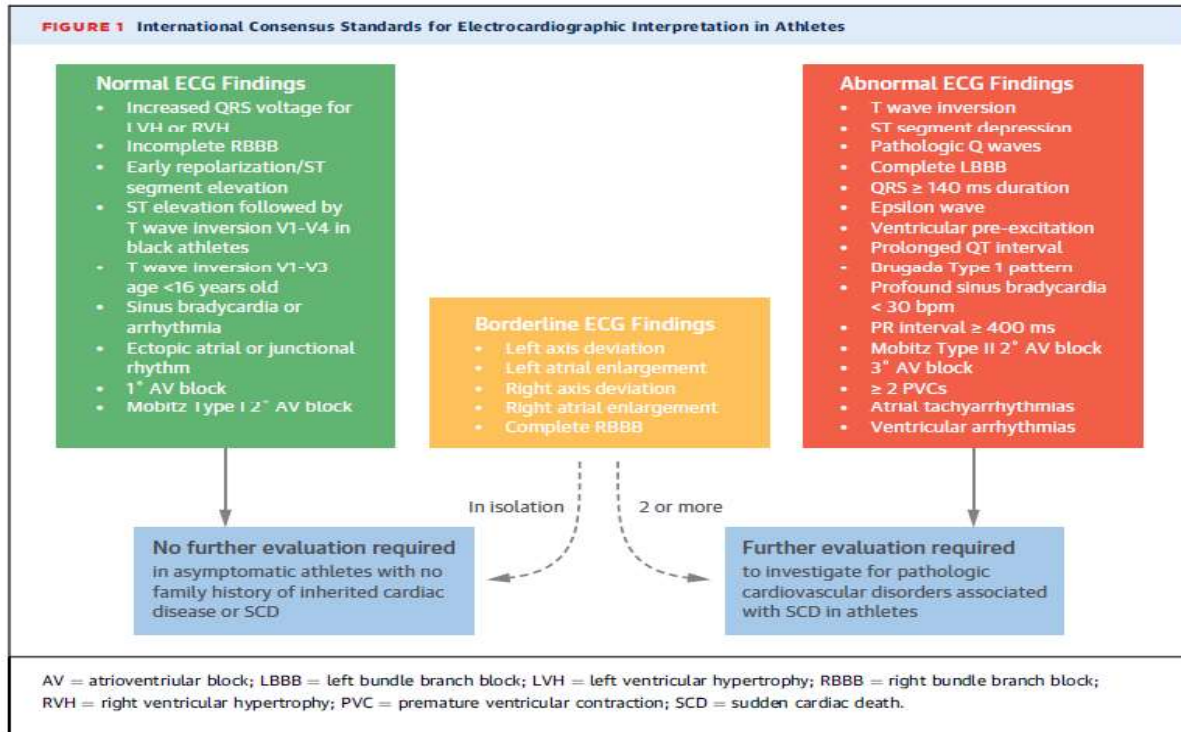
FIGURE 1 International Consensus Standards for Electrocardiographic Interpretation in Athletes

Normal ECG Findings
• Increased QRS voltage for LVH or RVH
• Incomplete RBBB
• Early repolarization/ST segment elevation
• ST elevation followed by T wave inversion V1-V4 in black athletes
• T wave inversion V1-V3 age <16 years old
• Sinus bradycardia or arrhythmia
• Ectopic atrial or junctional rhythm
• 1° AV block
• Mobitz Type I 2° AV block

Borderline ECG Findings
• Left axis deviation
• Left atrial enlargement
• Right axis deviation
• Right atrial enlargement
• Complete RBBB

Abnormal ECG Findings
• T wave inversion
• ST segment depression
• Pathologic Q waves
• Complete LBBB
• QRS ≥ 140 ms duration
• Epsilon wave
• Ventricular pre-excitation
• Prolonged QT interval
• Brugada Type 1 pattern
• Profound sinus bradycardia < 30 bpm
• PR interval ≥ 400 ms
• Mobitz Type II 2° AV block
• 3° AV block
• ≥ 2 PVCs
• Atrial tachyarrhythmias
• Ventricular arrhythmias

In isolation

2 or more

No further evaluation required
in asymptomatic athletes with no family history of inherited cardiac disease or SCD

Further evaluation required
to investigate for pathologic cardiovascular disorders associated with SCD in athletes

AV = atrioventriular block; LBBB = left bundle branch block; LVH = left ventricular hypertrophy; RBBB = right bundle branch block; RVH = right ventricular hypertrophy; PVC = premature ventricular contraction; SCD = sudden cardiac death.